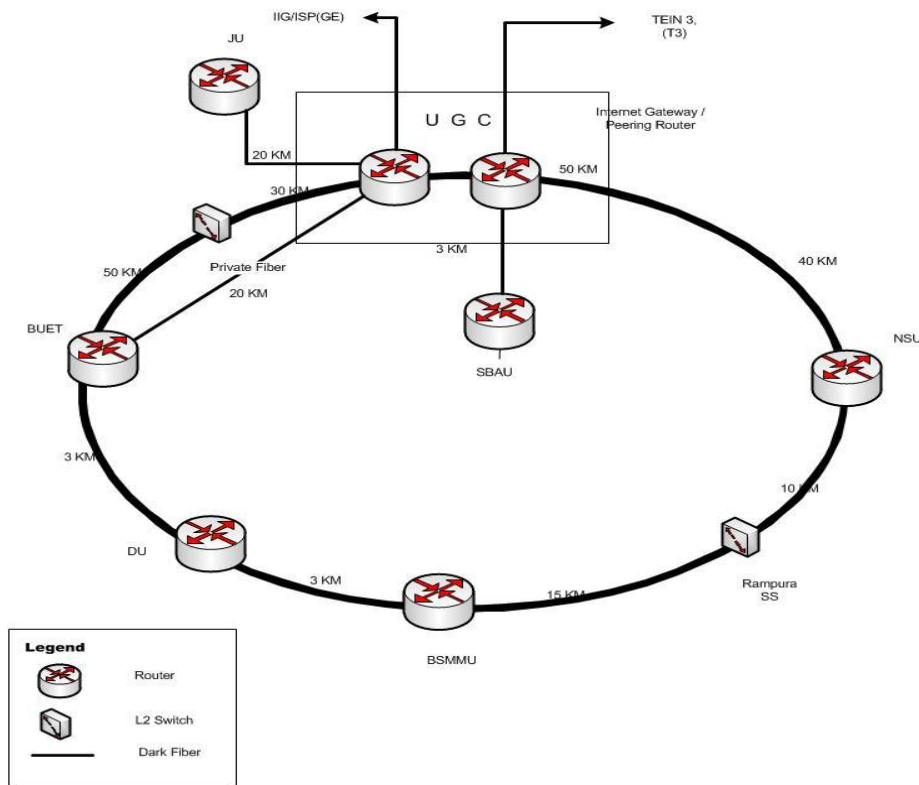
IIG/ISP(GE)

TEIN 3, (T3)

JU

U G C

Internet Gateway / Peering Router

20 KM

30 KM

50 KM

40 KM

3 KM

50 KM

Private Fiber

20 KM

BUET

SBAU

NSU

3 KM

10 KM

DU

3 KM

15 KM

Rampura SS

BSMMU

Legend

Router

L2 Switch

Dark Fiber